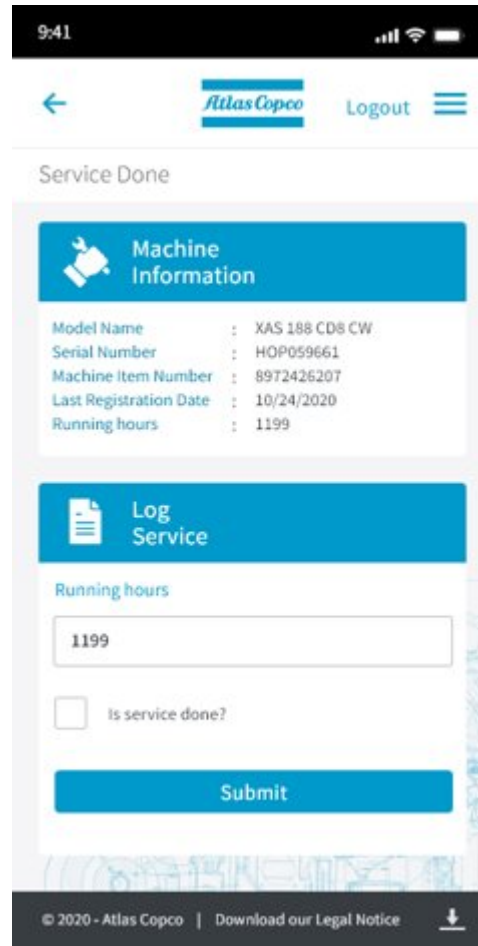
9:41

Atlas Copco

Logout

Service Done

Machine Information

Model Name : XAS 188 CD8 CW
Serial Number : HOP059661
Machine Item Number : 8972426207
Last Registration Date : 10/24/2020
Running hours : 1199

Log Service

Running hours

1199

Is service done?

Submit

© 2020 - Atlas Copco | Download our Legal Notice